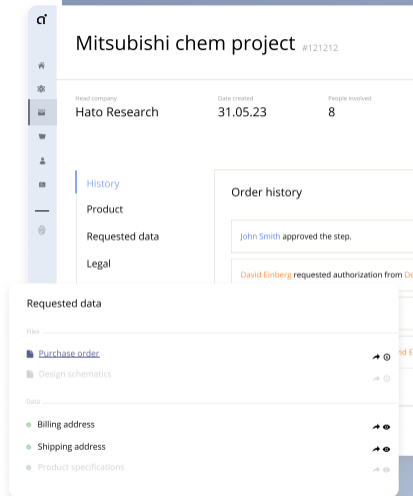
Mitsubishi chem project #121212

Head company
Hato Research

Date created
31.05.23

People involved
8

History
Product
Requested data
Legal

Order history

John Smith approved the step.

David Elnberg requested authorization from De

Requested data

Files

Purchase order

Design schematics

Data

Billing address

Shipping address

Product specifications